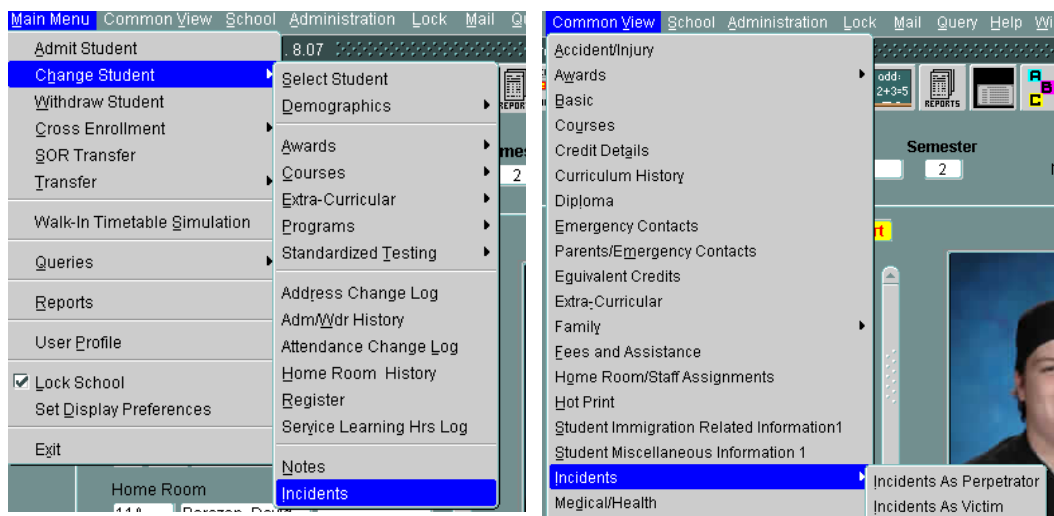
Main Menu Common View School Administration Lock Mail Qu

Admit Student
Change Student
Withdraw Student
Cross Enrollment
SOR Transfer
Transfer
Walk-In Timetable Simulation
Queries
Reports
User Profile
Lock School
Set Display Preferences
Exit

Select Student
Demographics
Awards
Courses
Extra-Curricular
Programs
Standardized Testing
Address Change Log
Adm/Wdr History
Attendance Change Log
Home Room History
Register
Service Learning Hrs Log
Notes
Incidents

8.07
REPORTS
mes
2
Home Room
11A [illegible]

Common View School Administration Lock Mail Query Help Wi

Accident/Injury
Awards
Basic
Courses
Credit Details
Curriculum History
Diploma
Emergency Contacts
Parents/Emergency Contacts
Equivalent Credits
Extra-Curricular
Family
Fees and Assistance
Home Room/Staff Assignments
Hot Print
Student Immigration Related Information1
Student Miscellaneous Information 1
Incidents
Medical/Health

Incidents As Perpetrator
Incidents As Victim

add:
2+3=5
REPORTS
Semester
2
rt